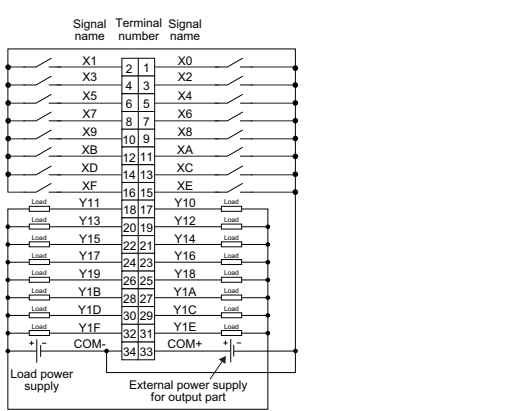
Signal name | Terminal number | Signal name

X1 2 1 X0
X3 4 3 X2
X5 6 5 X4
X7 8 7 X6
X9 10 9 X8
XB 12 11 XA
XD 14 13 XC
XF 16 15 XE
Load Y11 18 17 Y10 Load
Load Y13 20 19 Y12 Load
Load Y15 22 21 Y14 Load
Load Y17 24 23 Y16 Load
Load Y19 26 25 Y18 Load
Load Y1B 28 27 Y1A Load
Load Y1D 30 29 Y1C Load
Load Y1F 32 31 Y1E Load
+ - COM- 34 33 COM+ + -

Load power supply

External power supply for output part